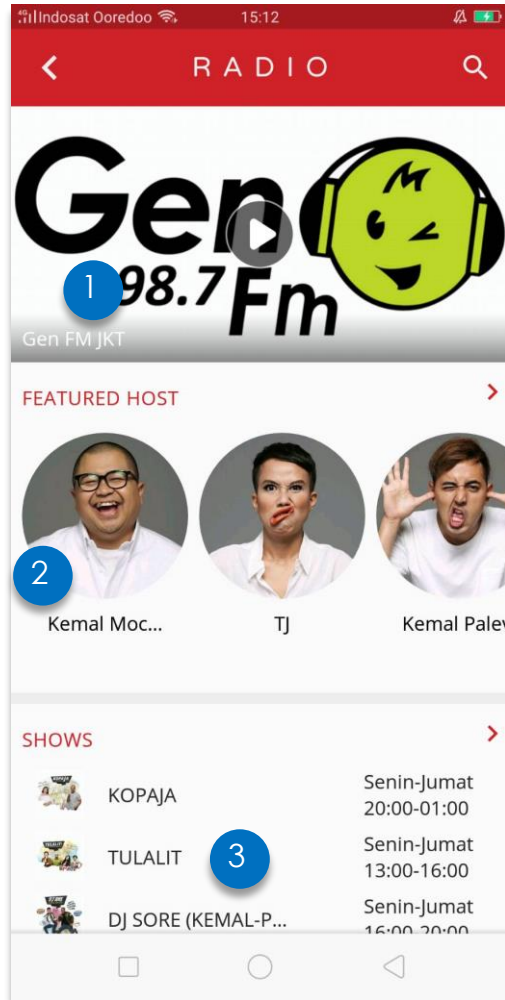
Indosat Ooredoo 15:12

RADIO

Gen 98.7 Fm

1

Gen FM JKT

FEATURED HOST

2

Kemal Moc...

TJ

Kemal Palev

SHOWS

KOPAJA
Senin-Jumat 20:00-01:00

3

TULALIT
Senin-Jumat 13:00-16:00

DJ SORE (KEMAL-P...
Senin-Jumat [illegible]